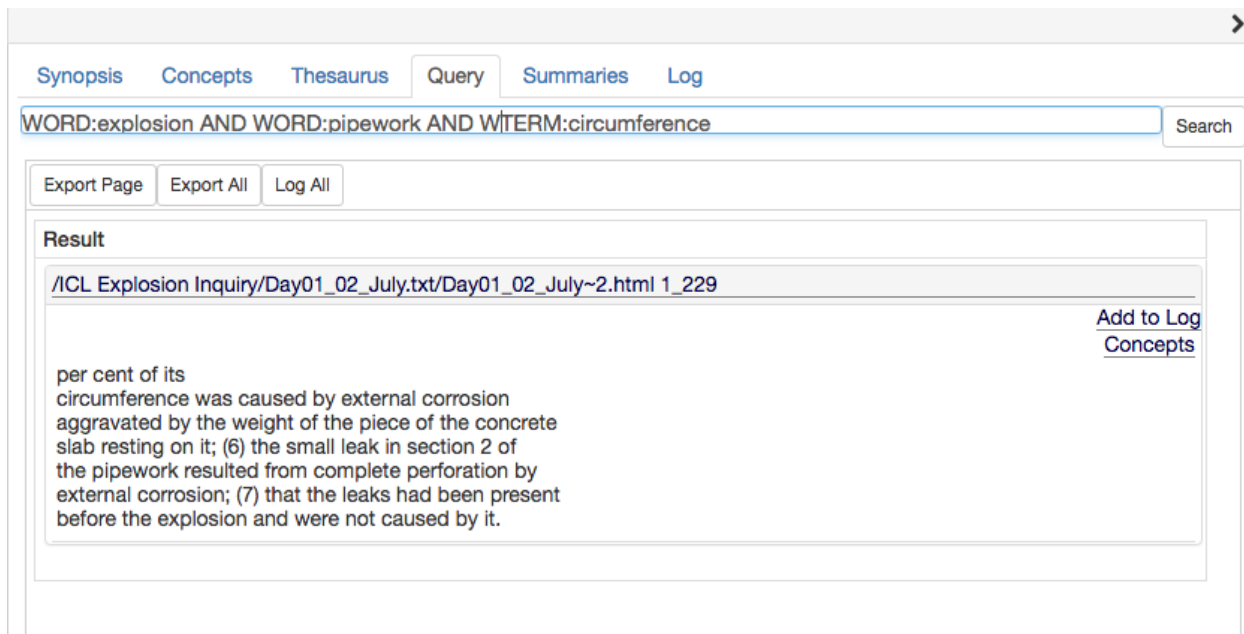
Synopsis Concepts Thesaurus Query Summaries Log

WORD:explosion AND WORD:pipework AND WTERM:circumference

Search

Export Page Export All Log All

Result

/ICL Explosion Inquiry/Day01_02_July.txt/Day01_02_July~2.html 1_229

Add to Log
Concepts

per cent of its circumference was caused by external corrosion aggravated by the weight of the piece of the concrete slab resting on it; (6) the small leak in section 2 of the pipework resulted from complete perforation by external corrosion; (7) that the leaks had been present before the explosion and were not caused by it.